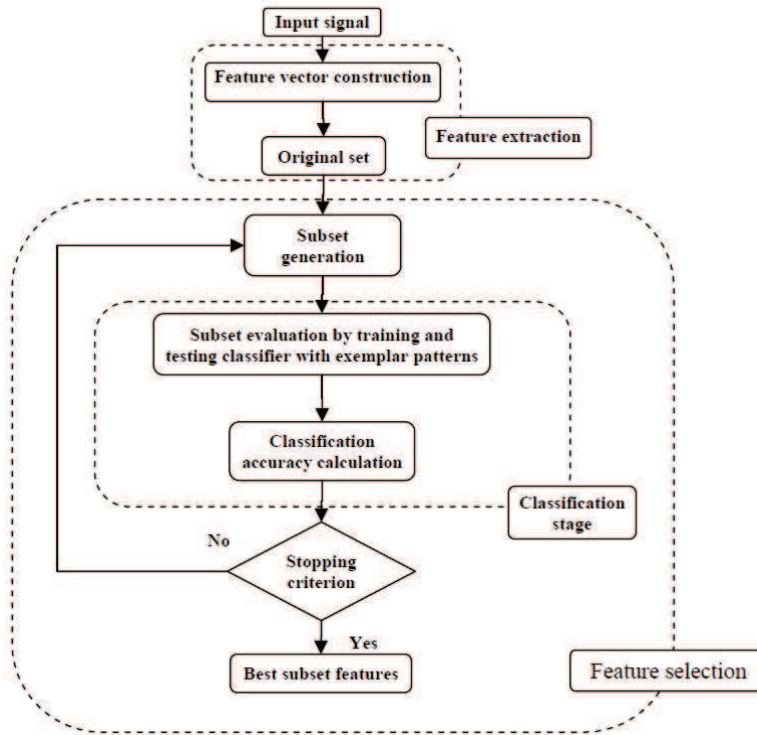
Input signal

Feature vector construction

Feature extraction

Original set

Subset generation

Subset evaluation by training and testing classifier with exemplar patterns

Classification accuracy calculation

Classification stage

No

Stopping criterion

Yes

Best subset features

Feature selection